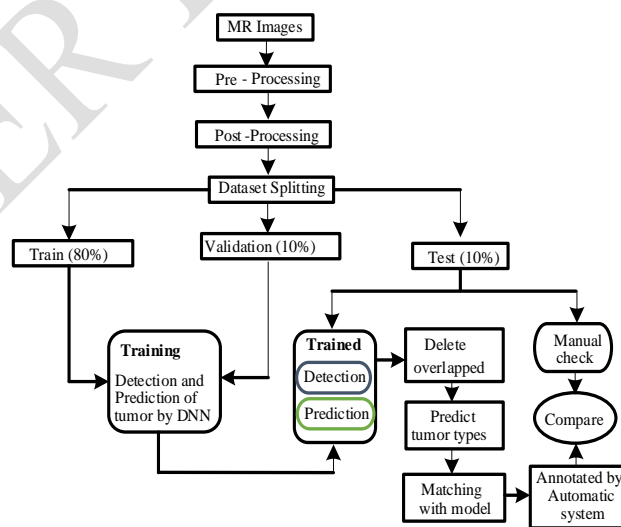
MR Images

Pre - Processing

Post -Processing

Dataset Splitting

Train (80%)

Validation (10%)

Test (10%)

Training

Detection and Prediction of tumor by DNN

Trained

Detection

Prediction

Delete overlapped

Predict tumor types

Matching with model

Manual check

Compare

Annotated by Automatic system